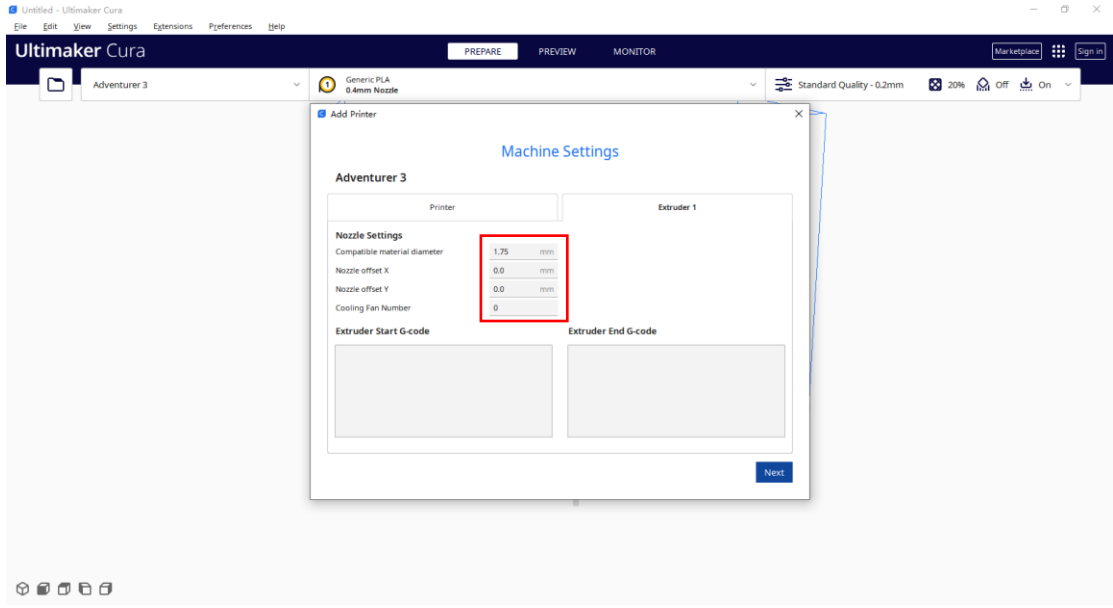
Untitled - Ultimaker Cura
File Edit View Settings Extensions Preferences Help
Ultimaker Cura
PREPARE PREVIEW MONITOR
Marketplace Sign in
Adventurer 3
1 Generic PLA 0.4mm Nozzle
Standard Quality - 0.2mm 20% Off On
Add Printer
Machine Settings
Adventurer 3
Printer
Extruder 1
Nozzle Settings
Compatible material diameter 1.75 mm
Nozzle offset X 0.0 mm
Nozzle offset Y 0.0 mm
Cooling Fan Number 0
Extruder Start G-code
Extruder End G-code
Next